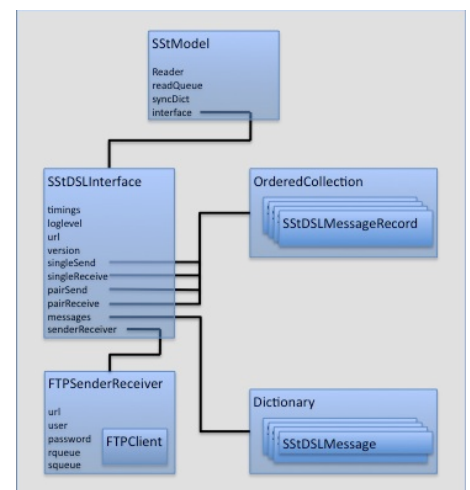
SStModel

Reader
readQueue
syncDict
interface

SStDSLInterface

timings
loglevel
url
version
singleSend
singleReceive
pairSend
pairReceive
messages
senderReceiver

OrderedCollection

SStDSLMessageRecord

FTPSenderReceiver

url
user
password
rqueue
squeue

FTPClient

Dictionary

SStDSLMessage